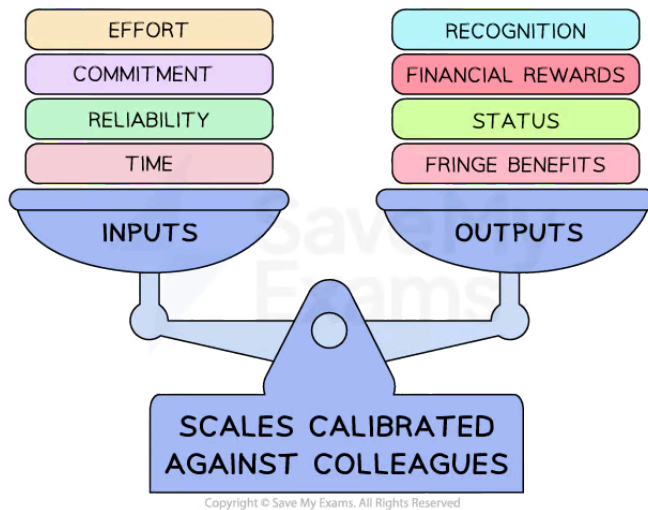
EFFORT

COMMITMENT

RELIABILITY

TIME

INPUTS

RECOGNITION

FINANCIAL REWARDS

STATUS

FRINGE BENEFITS

OUTPUTS

Save My Exams

SCALES CALIBRATED AGAINST COLLEAGUES

Copyright © Save My Exams. All Rights Reserved